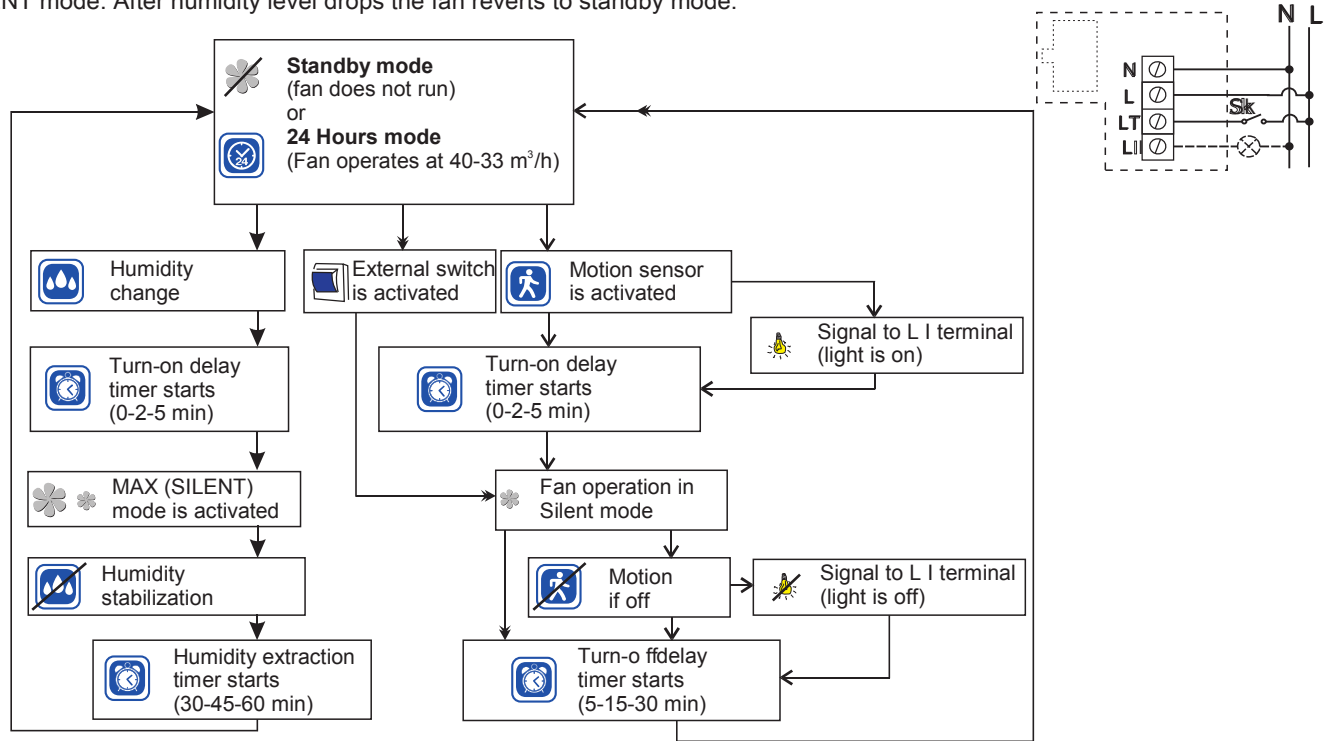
NT mode. After humidity level drops the fan reverts to standby mode.

N L

N
L
LT
LI
Sk

Standby mode
(fan does not run)
or
24 Hours mode
(Fan operates at 40-33 m$^3$/h)

Humidity change

External switch is activated

Motion sensor is activated

Signal to L I terminal (light is on)

Turn-on delay timer starts (0-2-5 min)

Turn-on delay timer starts (0-2-5 min)

MAX (SILENT) mode is activated

Fan operation in Silent mode

Humidity stabilization

Motion if off

Signal to L I terminal (light is off)

Humidity extraction timer starts (30-45-60 min)

Turn-o ffdelay timer starts (5-15-30 min)